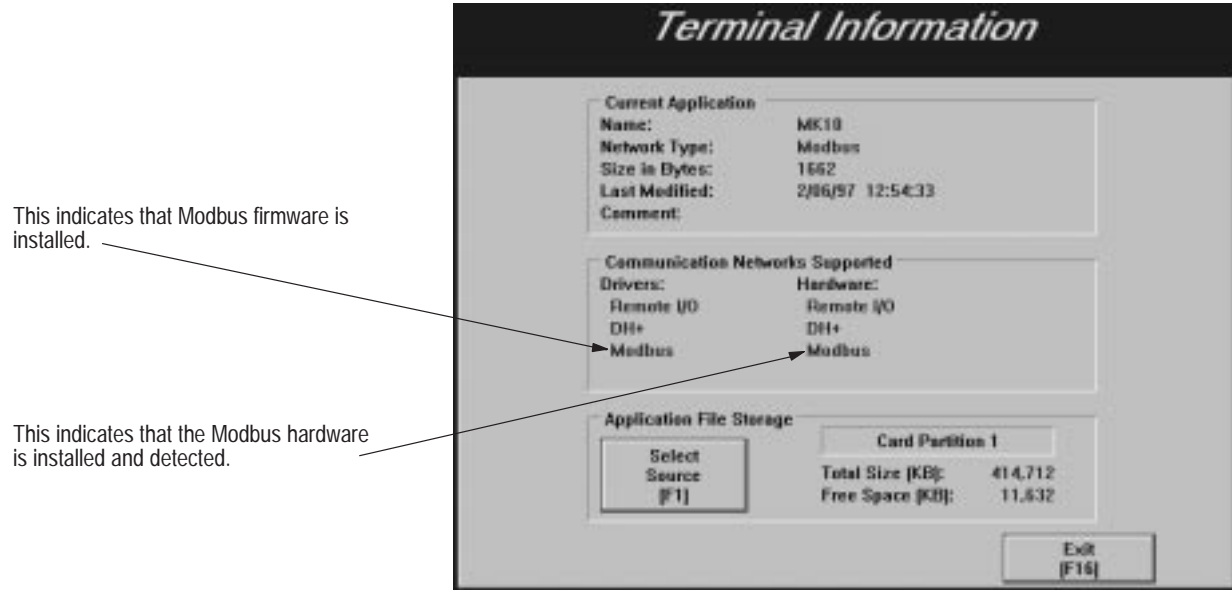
Terminal Information

Current Application
Name: MK10
Network Type: Modbus
Size in Bytes: 1662
Last Modified: 2/06/97 12:54:33
Comment:

This indicates that Modbus firmware is installed.

Communication Networks Supported
Drivers:
Remote I/O
DH+
Modbus

Hardware:
Remote I/O
DH+
Modbus

This indicates that the Modbus hardware is installed and detected.

Application File Storage
Select Source [F1]
Card Partition 1
Total Size (KB): 414,712
Free Space (KB): 11,632

Exit [F16]